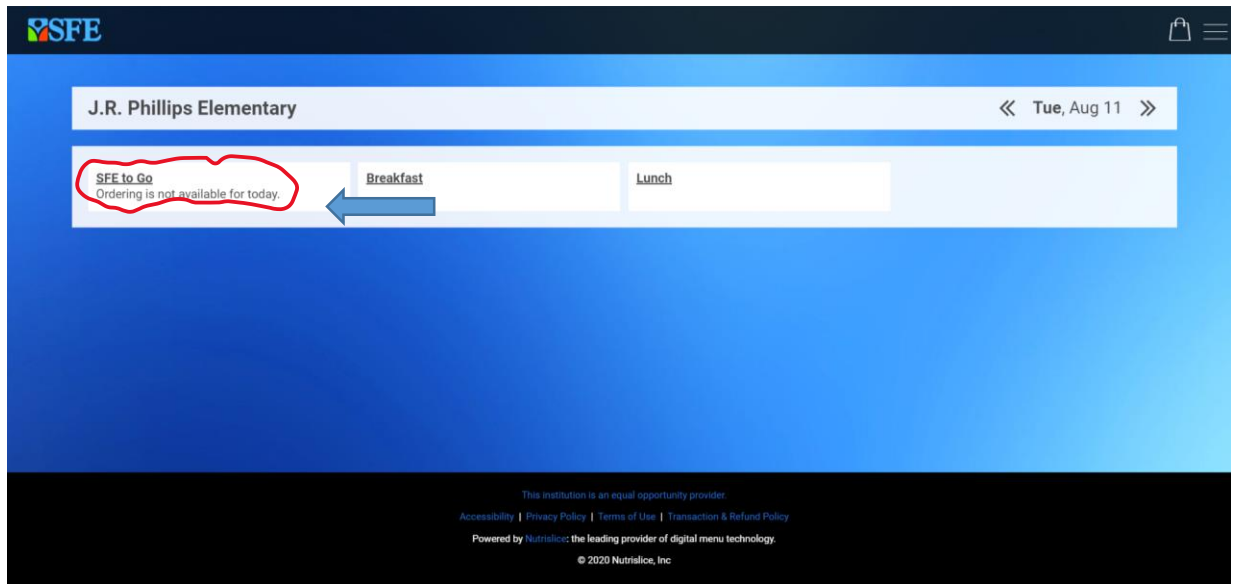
SFE

J.R. Phillips Elementary

Tue, Aug 11

SFE to Go
Ordering is not available for today.

Breakfast

Lunch

This institution is an equal opportunity provider.

Accessibility | Privacy Policy | Terms of Use | Transaction & Refund Policy

Powered by Nutrislice: the leading provider of digital menu technology.

© 2020 Nutrislice, Inc